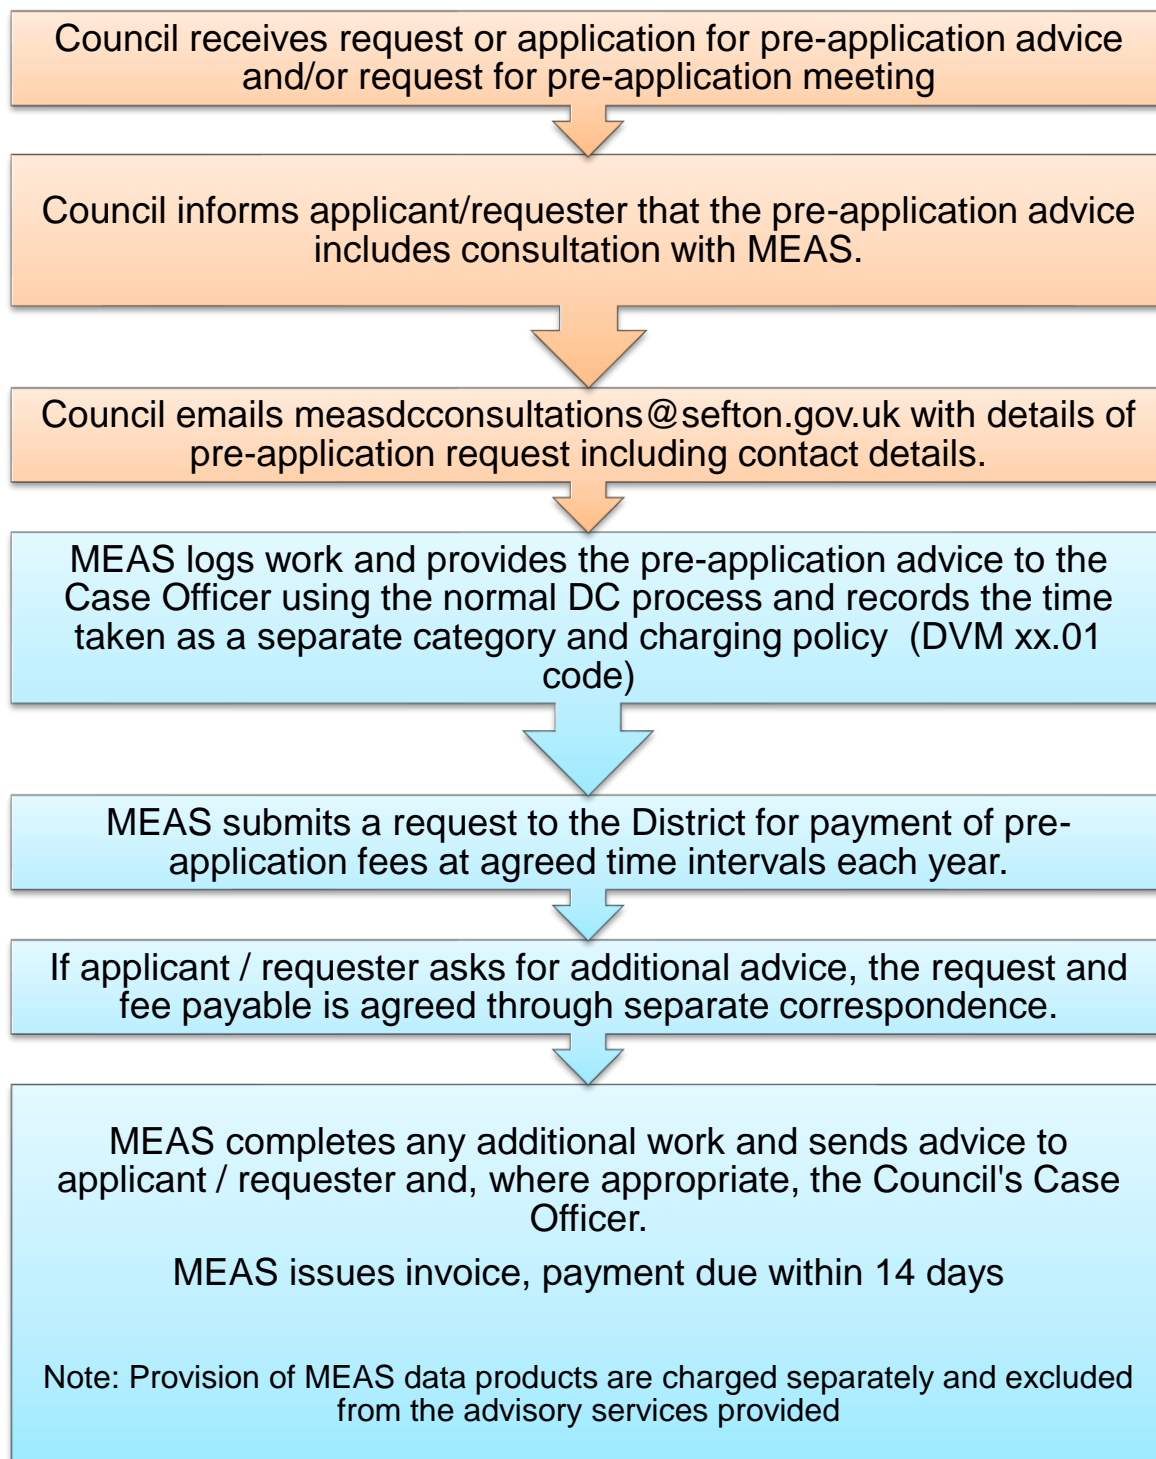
Council receives request or application for pre-application advice and/or request for pre-application meeting

Council informs applicant/requester that the pre-application advice includes consultation with MEAS.

Council emails measdcconsultations@sefton.gov.uk with details of pre-application request including contact details.

MEAS logs work and provides the pre-application advice to the Case Officer using the normal DC process and records the time taken as a separate category and charging policy (DVM xx.01 code)

MEAS submits a request to the District for payment of pre-application fees at agreed time intervals each year.

If applicant / requester asks for additional advice, the request and fee payable is agreed through separate correspondence.

MEAS completes any additional work and sends advice to applicant / requester and, where appropriate, the Council's Case Officer.

MEAS issues invoice, payment due within 14 days

Note: Provision of MEAS data products are charged separately and excluded from the advisory services provided